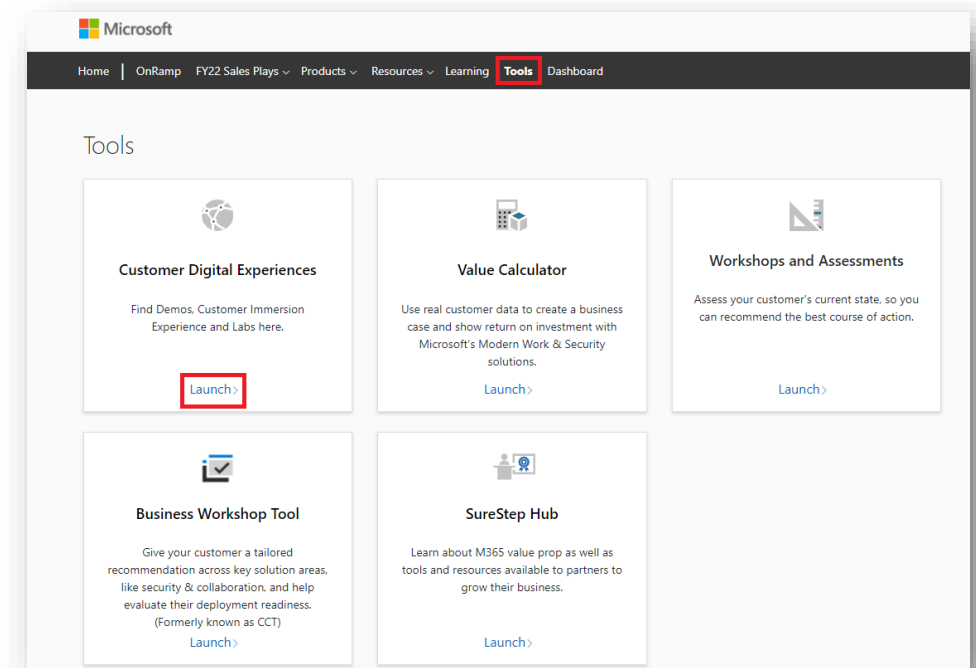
Microsoft

Home | OnRamp FY22 Sales Plays Products Resources Learning Tools Dashboard

Tools

Customer Digital Experiences

Find Demos, Customer Immersion Experience and Labs here.

Launch

Value Calculator

Use real customer data to create a business case and show return on investment with Microsoft's Modern Work & Security solutions.

Launch

Workshops and Assessments

Assess your customer's current state, so you can recommend the best course of action.

Launch

Business Workshop Tool

Give your customer a tailored recommendation across key solution areas, like security & collaboration, and help evaluate their deployment readiness. (Formerly known as CCT)

Launch

SureStep Hub

Learn about M365 value prop as well as tools and resources available to partners to grow their business.

Launch